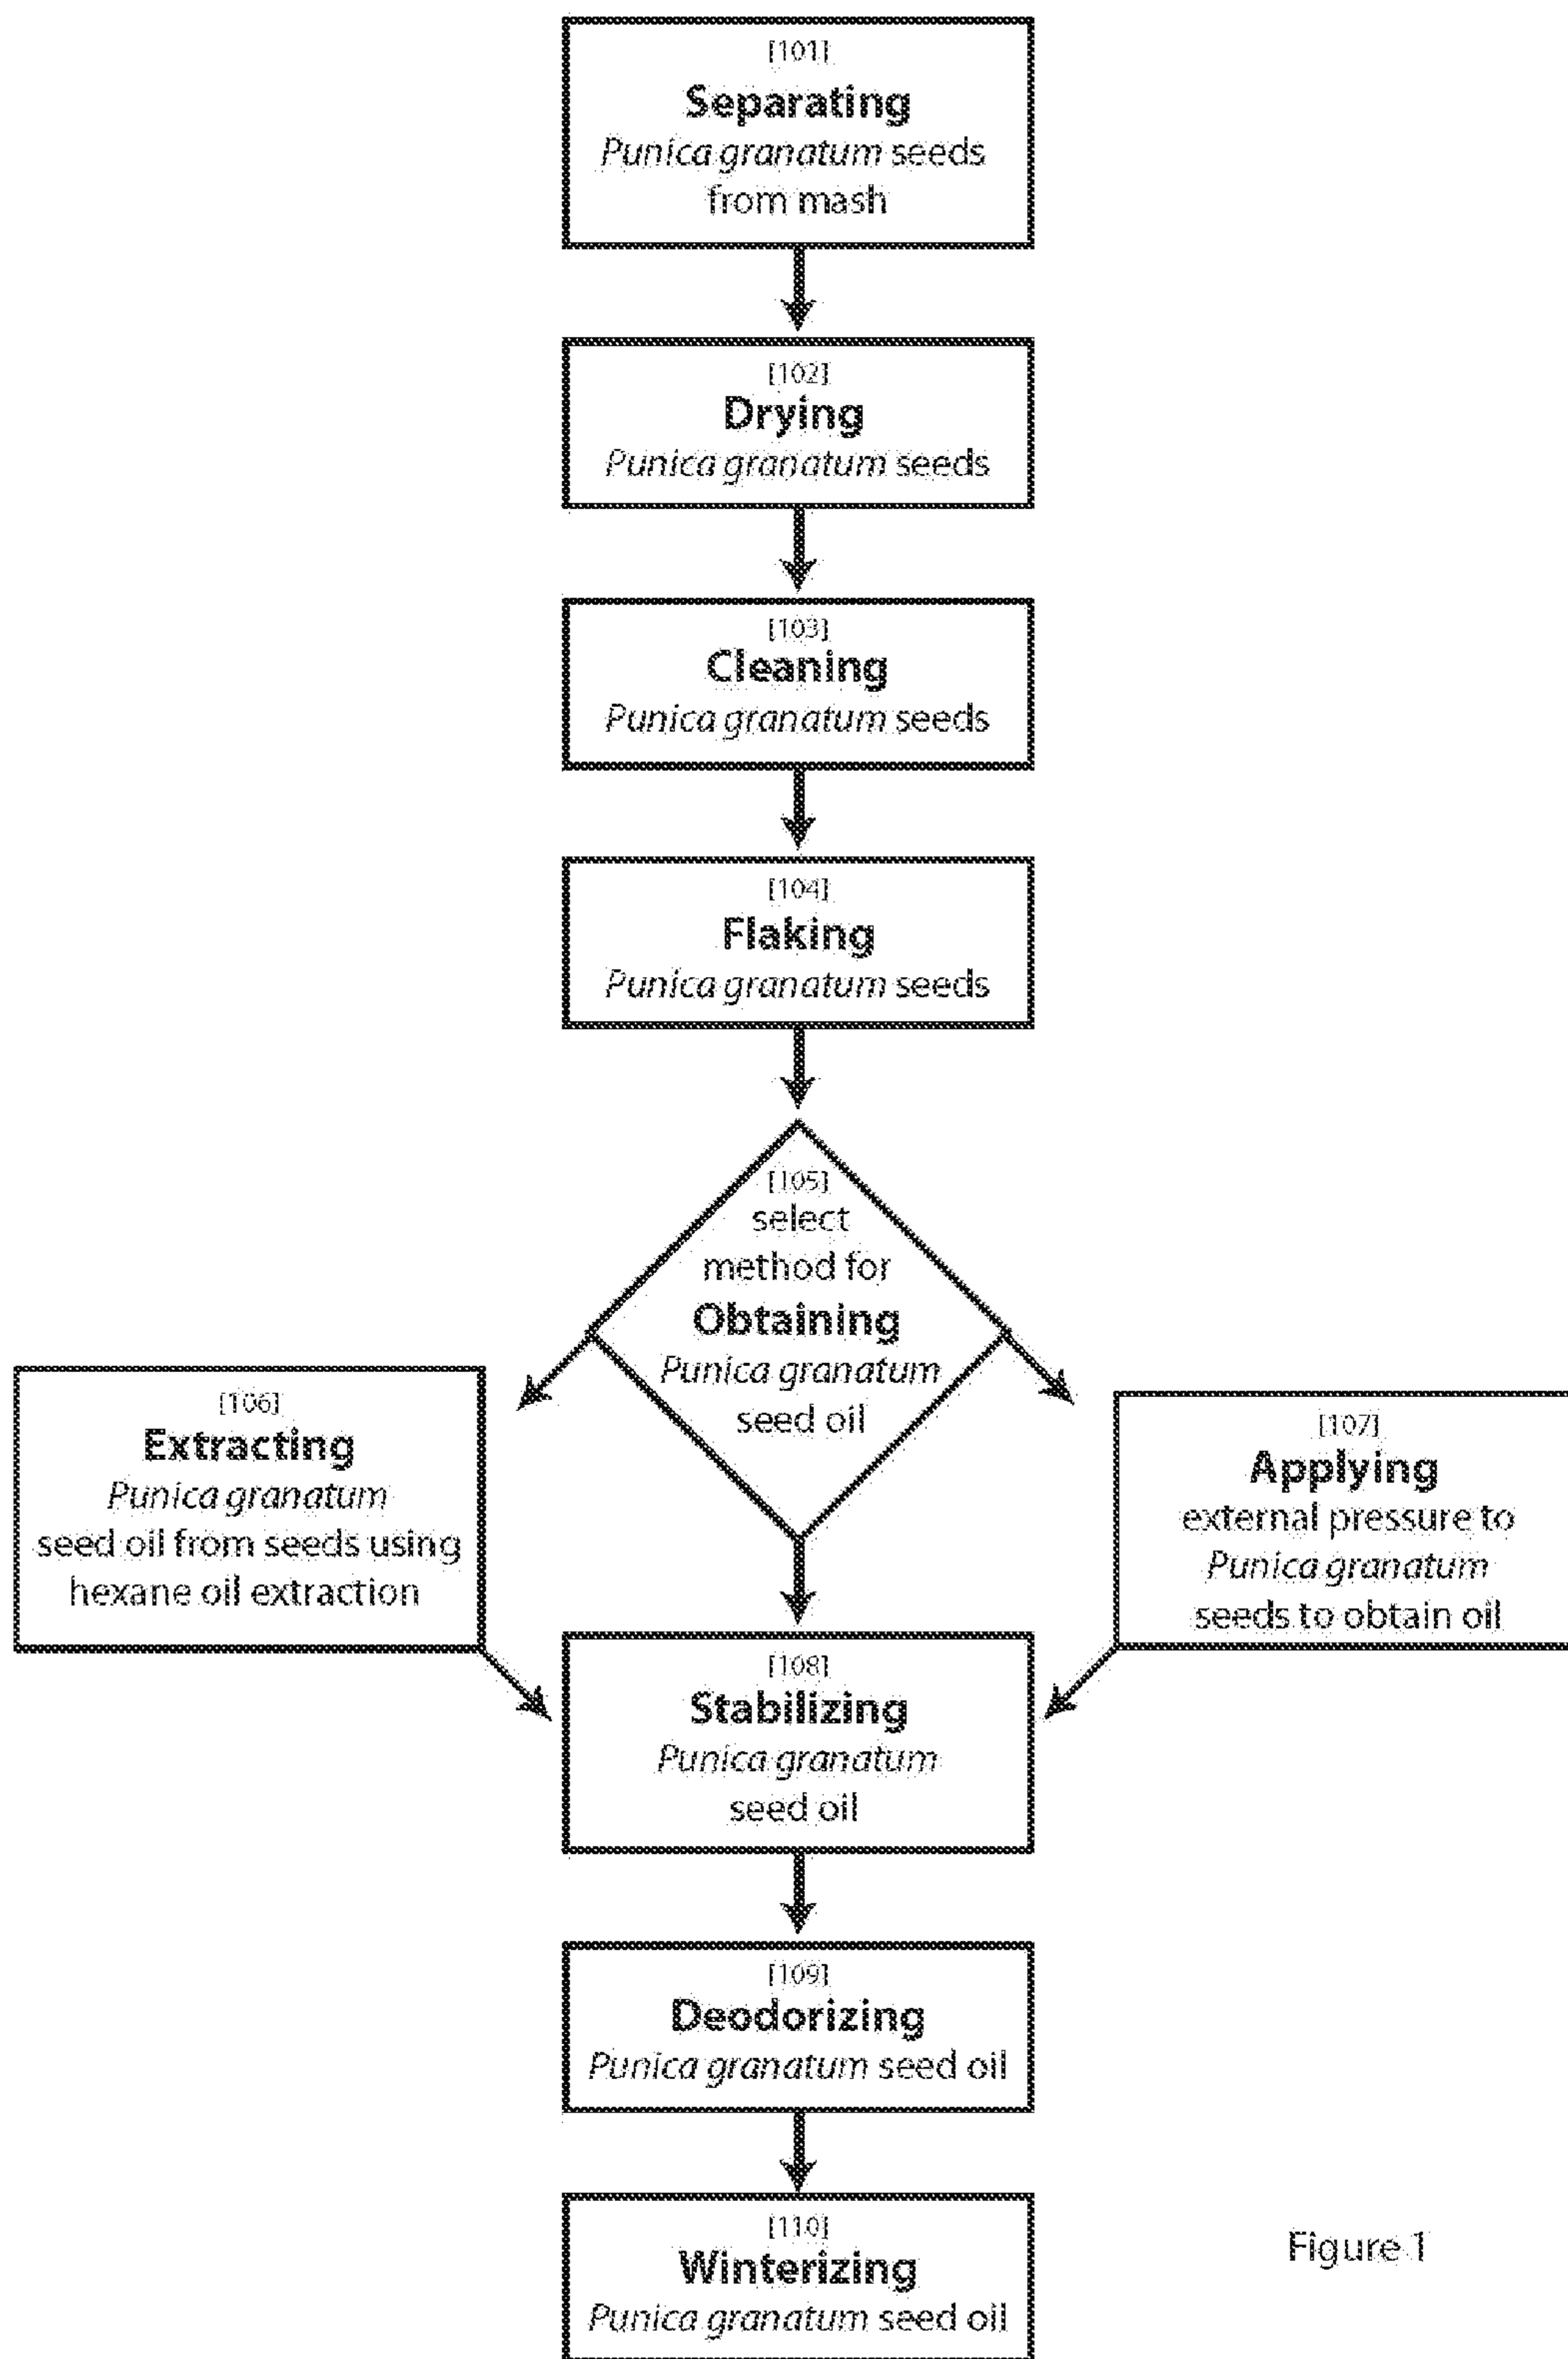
[101]
**Separating**
*Punica granatum* seeds from mash

[102]
**Drying**
*Punica granatum* seeds

[103]
**Cleaning**
*Punica granatum* seeds

[104]
**Flaking**
*Punica granatum* seeds

[105]
select method for
**Obtaining**
*Punica granatum* seed oil

[106]
**Extracting**
*Punica granatum* seed oil from seeds using hexane oil extraction

[107]
**Applying**
external pressure to *Punica granatum* seeds to obtain oil

[108]
**Stabilizing**
*Punica granatum* seed oil

[109]
**Deodorizing**
*Punica granatum* seed oil

[110]
**Winterizing**
*Punica granatum* seed oil

Figure 1